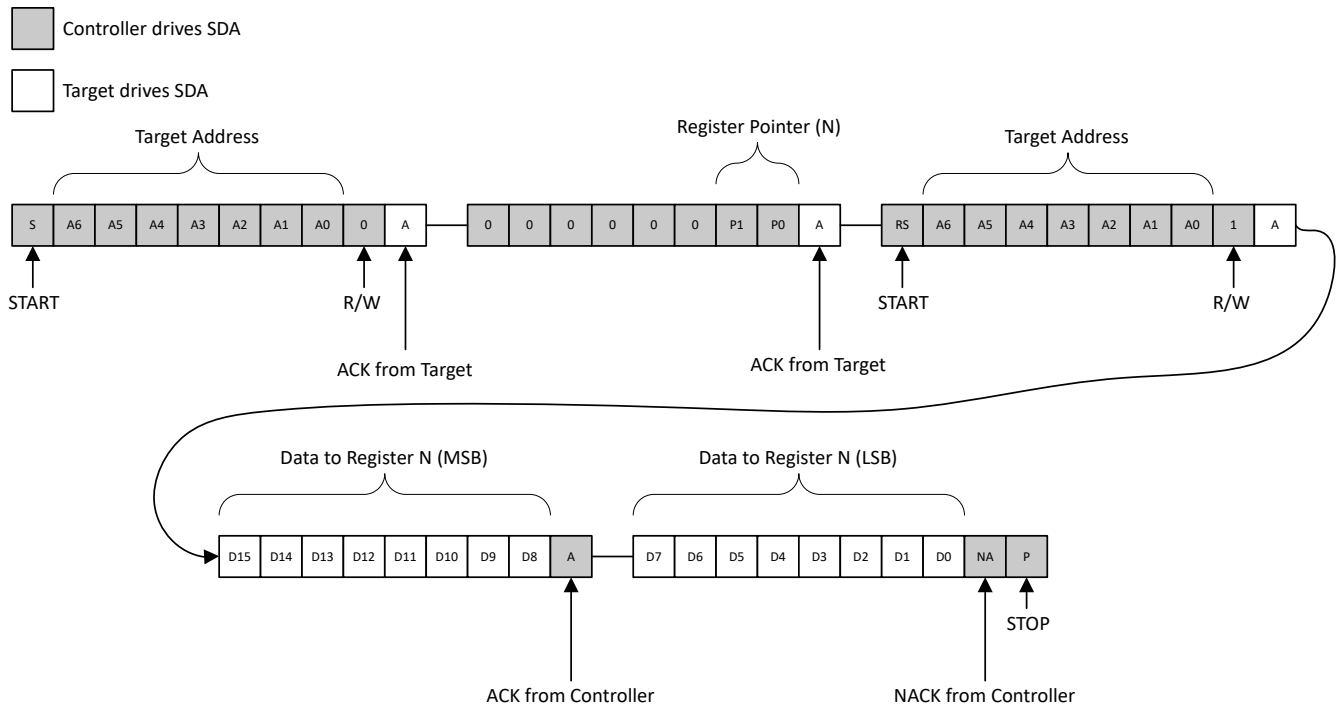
Controller drives SDA

Target drives SDA

Target Address

Register Pointer (N)

Target Address

S A6 A5 A4 A3 A2 A1 A0 0 A

0 0 0 0 0 0 P1 P0 A

RS A6 A5 A4 A3 A2 A1 A0 1 A

START

R/W

ACK from Target

ACK from Target

START

R/W

Data to Register N (MSB)

Data to Register N (LSB)

D15 D14 D13 D12 D11 D10 D9 D8 A

D7 D6 D5 D4 D3 D2 D1 D0 NA P

STOP

ACK from Controller

NACK from Controller